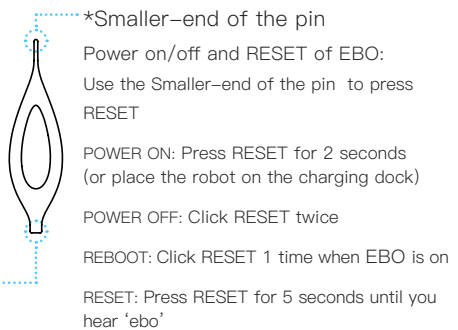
*Smaller-end of the pin

Power on/off and RESET of EBO:

Use the Smaller-end of the pin to press RESET

POWER ON: Press RESET for 2 seconds (or place the robot on the charging dock)

POWER OFF: Click RESET twice

REBOOT: Click RESET 1 time when EBO is on

RESET: Press RESET for 5 seconds until you hear 'ebo'